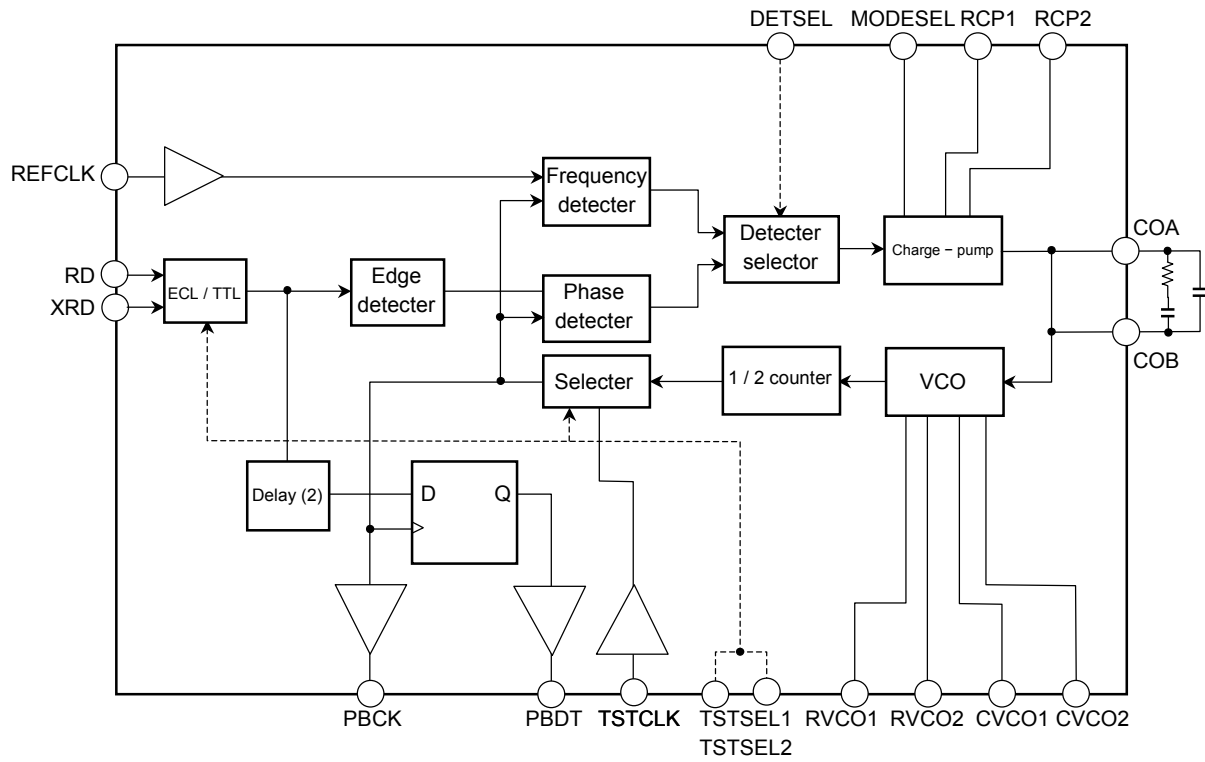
DETSEL MODESEL RCP1 RCP2

REFCLK

Frequency detecter

Detecter selector

Charge − pump

COA

RD

XRD

ECL / TTL

Edge detecter

Phase detecter

COB

Selecter

1 / 2 counter

VCO

Delay (2)

D

Q

PBCK

PBDT

TSTCLK

TSTSEL1

TSTSEL2

RVCO1

RVCO2

CVCO1

CVCO2